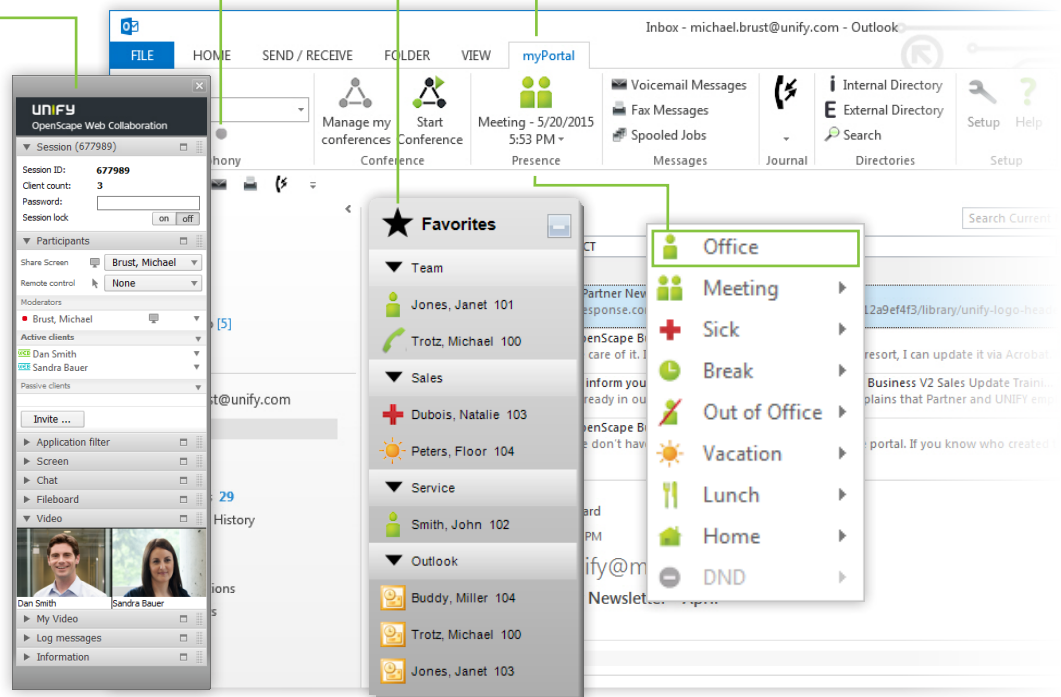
Inbox - michael.brust@unify.com - Outlook

FILE HOME SEND / RECEIVE FOLDER VIEW myPortal

Manage my conferences Start Conference
Conference

Meeting - 5/20/2015 5:53 PM
Presence

Voicemail Messages
Fax Messages
Spooled Jobs
Messages

Journal

Internal Directory
External Directory
Search
Directories

Setup Help
Setup

UNIFY
OpenScape Web Collaboration

Session (677989)
Session ID: 677989
Client count: 3
Password:
Session lock on off

Participants
Share Screen Brust, Michael
Remote control None
Moderators
Brust, Michael
Active clients
Dan Smith
Sandra Bauer
Passive clients

Invite ...

Application filter
Screen
Chat
Fileboard
Video
Dan Smith
Sandra Bauer
My Video
Log messages
Information

Favorites
Team
Jones, Janet 101
Trotz, Michael 100
Sales
Dubois, Natalie 103
Peters, Floor 104
Service
Smith, John 102
Outlook
Buddy, Miller 104
Trotz, Michael 100
Jones, Janet 103

Office
Meeting
Sick
Break
Out of Office
Vacation
Lunch
Home
DND

Search Current

Partner New
esponse.co
penScape B
care of it. I
inform you
ready in ou
penScape B
e don't hav

12a9ef4f3/library/unify-logo-hea
resort, I can update it via Acroba
Business V2 Sales Update Traini
plains that Partner and UNIFY em
portal. If you know who created

[5]
st@unify.com
29
History
ions
s
ard
PM
ify@m
Newsletter - April